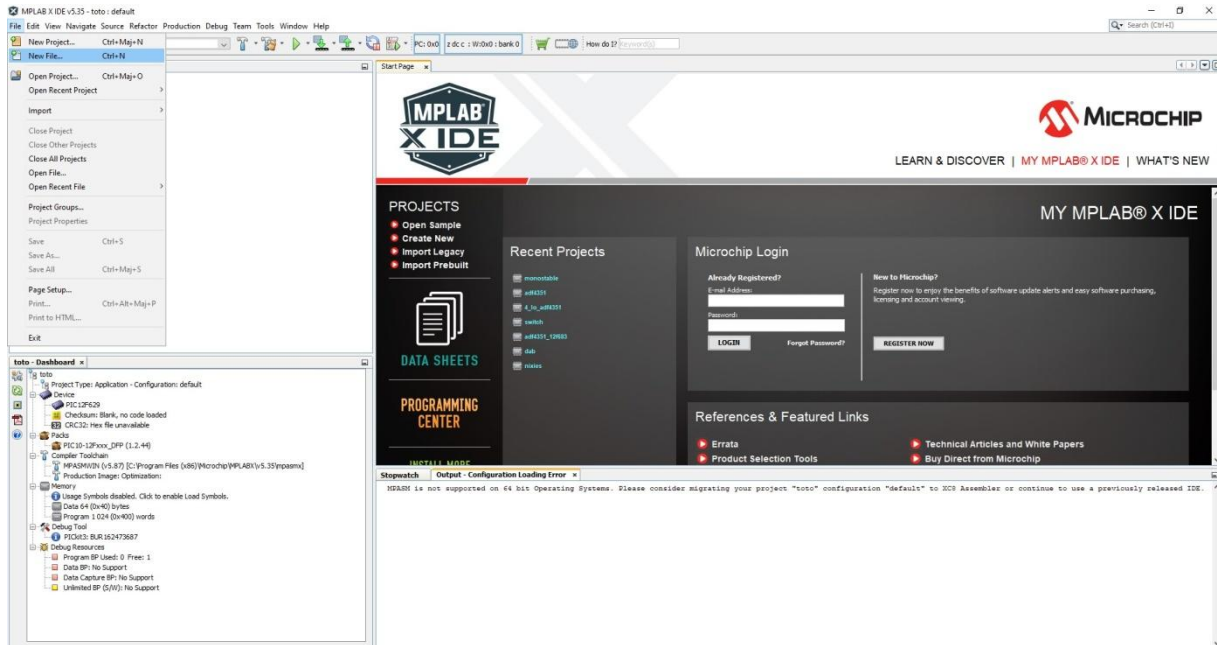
MPLAB X IDE v5.35 - toto : default

File Edit View Navigate Source Refactor Production Debug Team Tools Window Help

Search (Ctrl+I)

PC: 0x0 | z dc c : W:0x0 : bank 0 | How do I? Keyword(s)

New Project... Ctrl+Maj+N
New File... Ctrl+N
Open Project... Ctrl+Maj+O
Open Recent Project
Import
Close Project
Close Other Projects
Close All Projects
Open File...
Open Recent File
Project Groups...
Project Properties
Save Ctrl+S
Save As...
Save All Ctrl+Maj+S
Page Setup...
Print... Ctrl+Alt+Maj+P
Print to HTML...
Exit

Start Page

MPLAB X IDE

MICROCHIP

LEARN & DISCOVER | MY MPLAB® X IDE | WHAT'S NEW

PROJECTS
Open Sample
Create New
Import Legacy
Import Prebuilt

DATA SHEETS

PROGRAMMING CENTER

INSTALL MORE

MY MPLAB® X IDE

Recent Projects
monostable
adf4351
4_to_adf4351
switch
adf4351_12f683
dab
nixies

Microchip Login
Already Registered?
E-mail Address:
Password:
LOGIN
Forgot Password?
New to Microchip?
Register now to enjoy the benefits of software update alerts and easy software purchasing, licensing and account viewing.
REGISTER NOW

References & Featured Links
Errata
Product Selection Tools
Technical Articles and White Papers
Buy Direct from Microchip

toto - Dashboard
toto
Project Type: Application - Configuration: default
Device
PIC12F629
Checksum: Blank, no code loaded
CRC32: Hex file unavailable
Packs
PIC10-12Fxxx_DFP (1.2.44)
Compiler Toolchain
MPASMWIN (v5.87) [C:\Program Files (x86)\Microchip\MPLABX\v5.35\mpasmx]
Production Image: Optimization:
Memory
Usage Symbols disabled. Click to enable Load Symbols.
Data 64 (0x40) bytes
Program 1 024 (0x400) words
Debug Tool
PICkit3: BUR162473687
Debug Resources
Program BP Used: 0 Free: 1
Data BP: No Support
Data Capture BP: No Support
Unlimited BP (S/W): No Support

Stopwatch | Output - Configuration Loading Error

MPASM is not supported on 64 bit Operating Systems. Please consider migrating your project "toto" configuration "default" to XC8 Assembler or continue to use a previously released IDE.